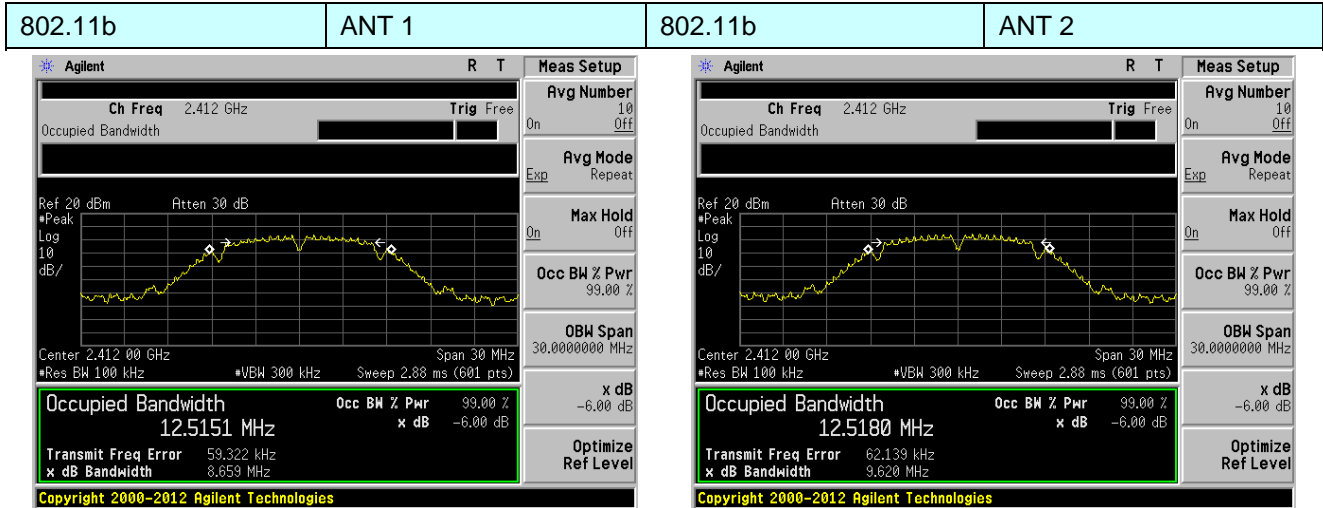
| 802.11b | ANT 1 | 802.11b | ANT 2 |
|---|---|---|---|

Agilent R T
Ch Freq 2.412 GHz Trig Free
Occupied Bandwidth
Ref 20 dBm Atten 30 dB
#Peak
Log
10
dB/
Center 2.412 00 GHz Span 30 MHz
#Res BW 100 kHz #VBW 300 kHz Sweep 2.88 ms (601 pts)
Occupied Bandwidth
12.5151 MHz
Occ BW % Pwr 99.00 %
x dB -6.00 dB
Transmit Freq Error 59.322 kHz
x dB Bandwidth 8.659 MHz
Copyright 2000-2012 Agilent Technologies
Meas Setup
Avg Number 10
On Off
Avg Mode
Exp Repeat
Max Hold
On Off
Occ BW % Pwr 99.00 %
OBW Span 30.0000000 MHz
x dB -6.00 dB
Optimize Ref Level

Agilent R T
Ch Freq 2.412 GHz Trig Free
Occupied Bandwidth
Ref 20 dBm Atten 30 dB
#Peak
Log
10
dB/
Center 2.412 00 GHz Span 30 MHz
#Res BW 100 kHz #VBW 300 kHz Sweep 2.88 ms (601 pts)
Occupied Bandwidth
12.5180 MHz
Occ BW % Pwr 99.00 %
x dB -6.00 dB
Transmit Freq Error 62.139 kHz
x dB Bandwidth 9.620 MHz
Copyright 2000-2012 Agilent Technologies
Meas Setup
Avg Number 10
On Off
Avg Mode
Exp Repeat
Max Hold
On Off
Occ BW % Pwr 99.00 %
OBW Span 30.0000000 MHz
x dB -6.00 dB
Optimize Ref Level